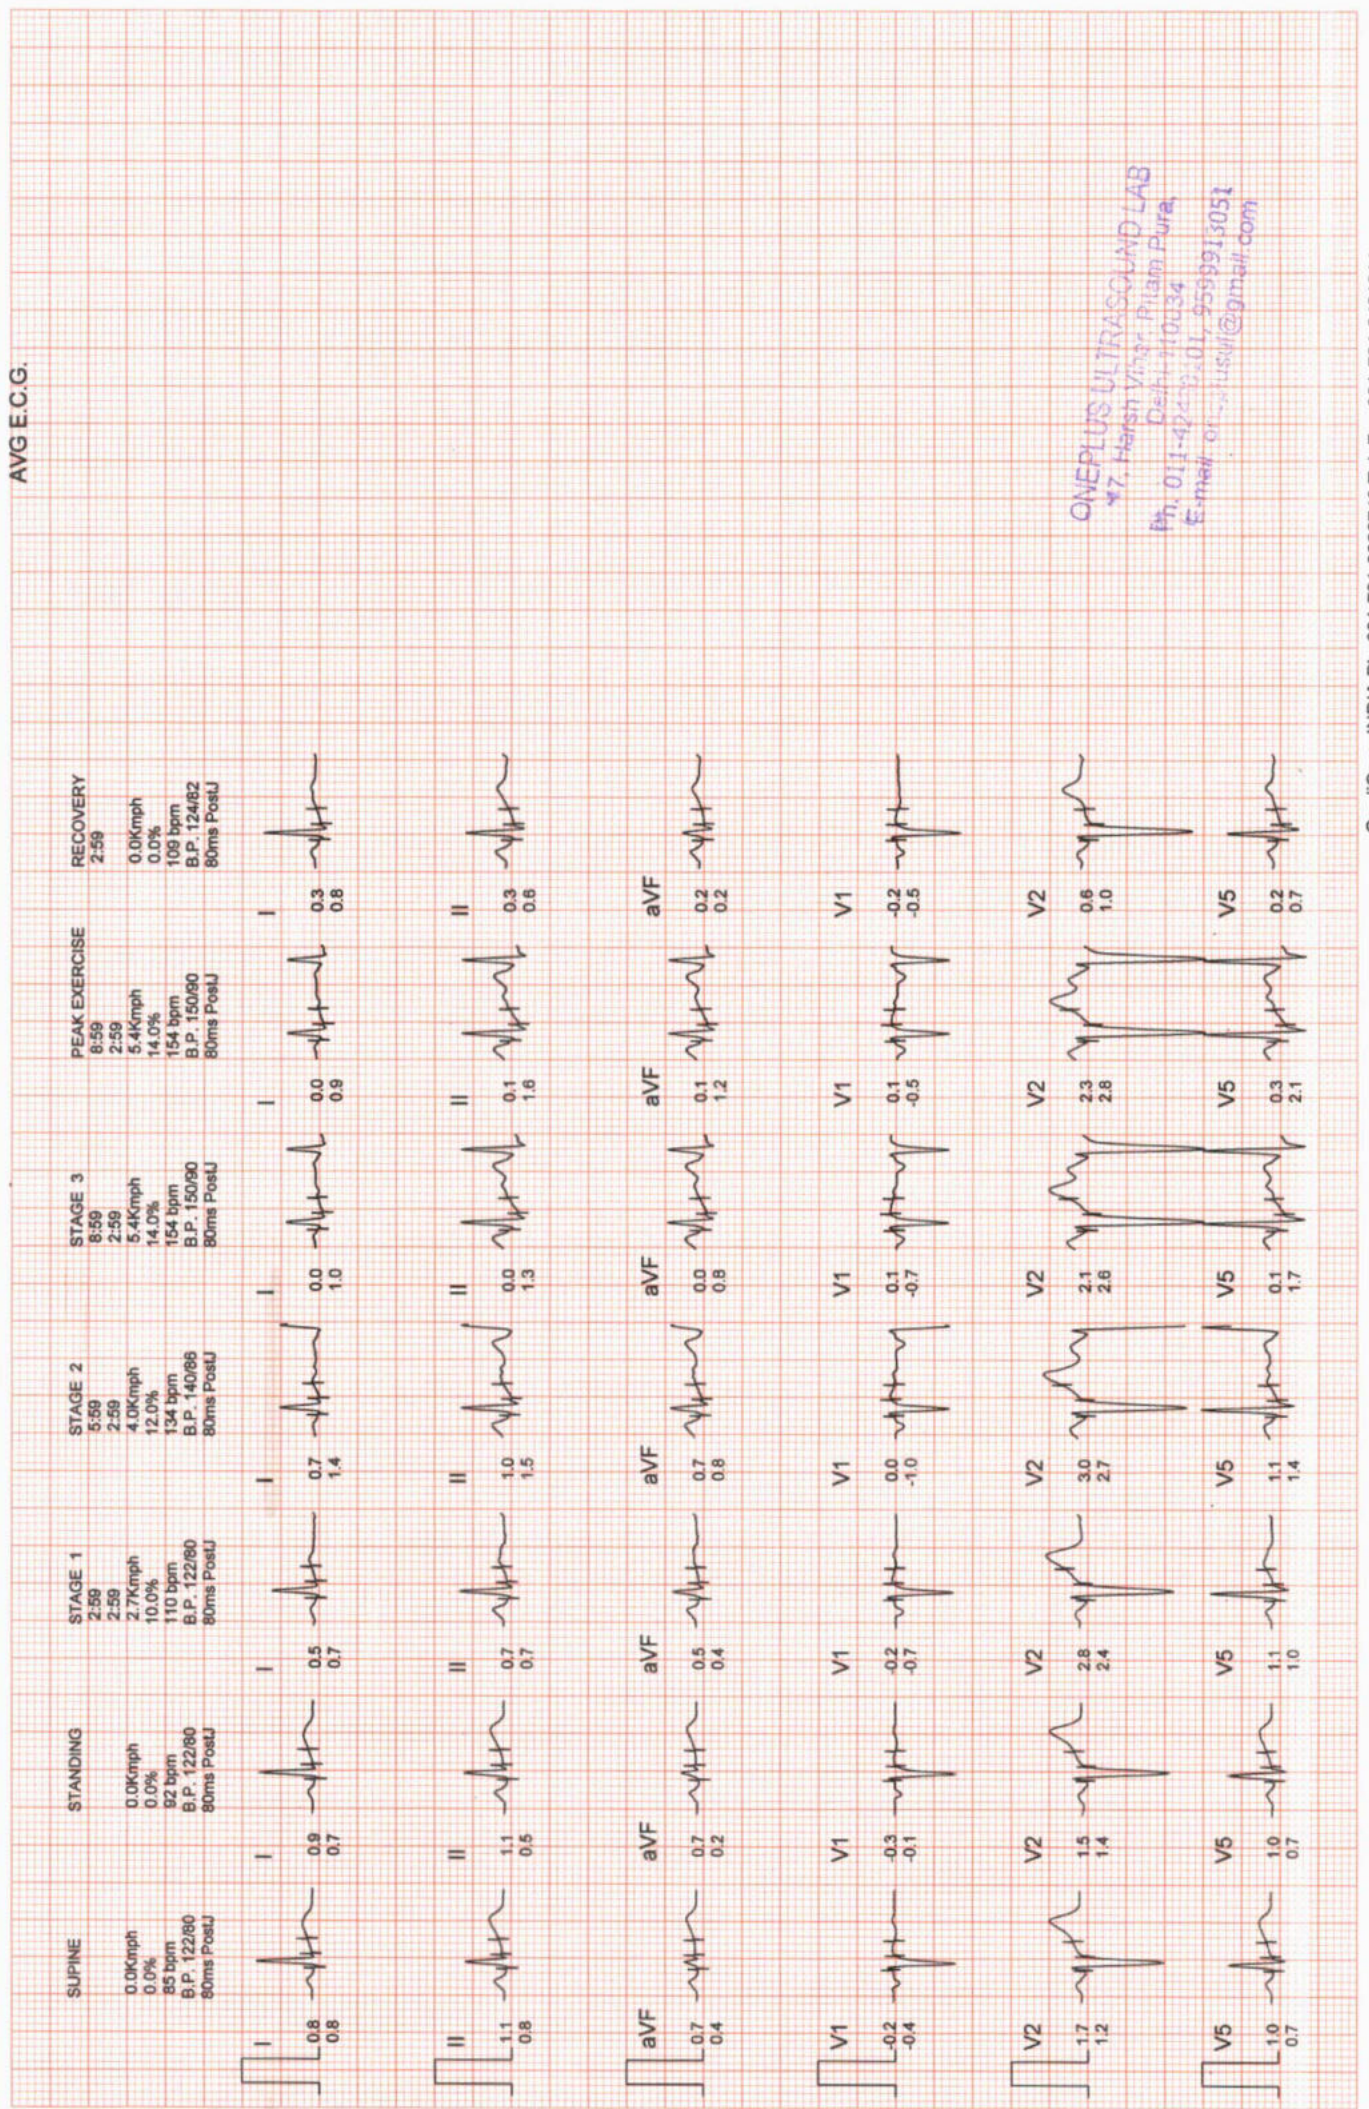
AVG E.C.G.

SUPINE

0.0Kmph
0.0%
85 bpm
B.P. 122/80
80ms PostJ

STANDING

0.0Kmph
0.0%
92 bpm
B.P. 122/80
80ms PostJ

STAGE 1
2:59
2:59
2.7Kmph
10.0%
110 bpm
B.P. 122/80
80ms PostJ

STAGE 2
5:59
2:59
4.0Kmph
12.0%
134 bpm
B.P. 140/86
80ms PostJ

STAGE 3
8:59
2:59
5.4Kmph
14.0%
154 bpm
B.P. 150/90
80ms PostJ

PEAK EXERCISE
8:59
2:59
5.4Kmph
14.0%
154 bpm
B.P. 150/90
80ms PostJ

RECOVERY
2:59

0.0Kmph
0.0%
109 bpm
B.P. 124/82
80ms PostJ

I 0.8 0.8 I 0.9 0.7 I 0.5 0.7 I 0.7 1.4 I 0.0 1.0 I 0.0 0.9 I 0.3 0.8

II 1.1 0.8 II 1.1 0.5 II 0.7 0.7 II 1.0 1.5 II 0.0 1.3 II 0.1 1.6 II 0.3 0.6

aVF 0.7 0.4 aVF 0.7 0.2 aVF 0.5 0.4 aVF 0.7 0.8 aVF 0.0 0.8 aVF 0.1 1.2 aVF 0.2 0.2

V1 -0.2 -0.4 V1 -0.3 -0.1 V1 -0.2 -0.7 V1 0.0 -1.0 V1 0.1 -0.7 V1 0.1 -0.5 V1 -0.2 -0.5

V2 1.7 1.2 V2 1.5 1.4 V2 2.8 2.4 V2 3.0 2.7 V2 2.1 2.6 V2 2.3 2.8 V2 0.6 1.0

V5 1.0 0.7 V5 1.0 0.7 V5 1.1 1.0 V5 1.1 1.4 V5 0.1 1.7 V5 0.3 2.1 V5 0.2 0.7

ONEPLUS ULTRASOUND LAB
47, Harsh Vihar, Pitam Pura,
Delhi-110034
Ph. 011-4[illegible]01, 9599913051
E-mail: o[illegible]usul@gmail.com